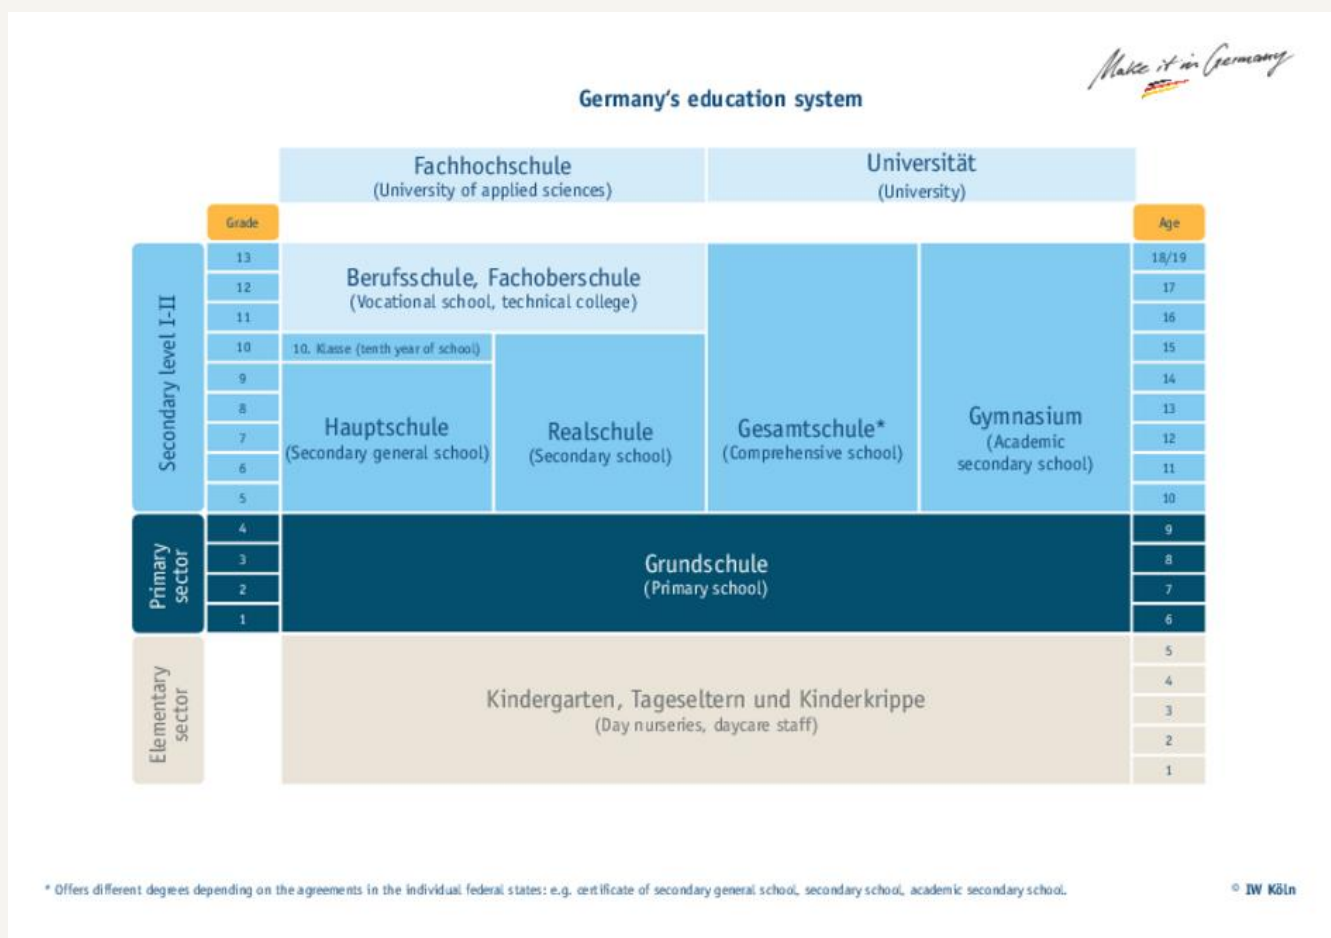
Make it in Germany

Germany's education system

Fachhochschule
(University of applied sciences)

Universität
(University)

Grade

Age

Secondary level I-II

| Grade | | | | | Age |
|---|---|---|---|---|---|
| 13 | Berufsschule, Fachoberschule (Vocational school, technical college) | | Gesamtschule* (Comprehensive school) | Gymnasium (Academic secondary school) | 18/19 |
| 12 | | | | | 17 |
| 11 | | | | | 16 |
| 10 | 10. Klasse (tenth year of school) | Realschule (Secondary school) | | | 15 |
| 9 | Hauptschule (Secondary general school) | | | | 14 |
| 8 | | | | | 13 |
| 7 | | | | | 12 |
| 6 | | | | | 11 |
| 5 | | | | | 10 |
| 4 | Grundschule (Primary school) | | | | 9 |
| 3 | | | | | 8 |
| 2 | | | | | 7 |
| 1 | | | | | 6 |
| | Kindergarten, Tageseltern und Kinderkrippe (Day nurseries, daycare staff) | | | | 5 |
| | | | | | 4 |
| | | | | | 3 |
| | | | | | 2 |
| | | | | | 1 |

Primary sector

Elementary sector

* Offers different degrees depending on the agreements in the individual federal states: e.g. certificate of secondary general school, secondary school, academic secondary school.

© IW Köln